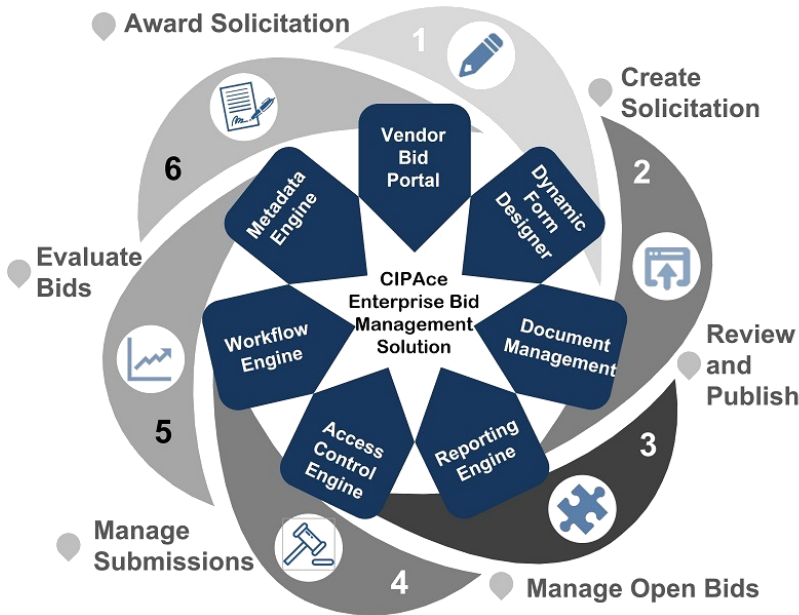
Award Solicitation

1

Create Solicitation

2

Review and Publish

3

Manage Open Bids

4

Manage Submissions

5

Evaluate Bids

6

Vendor Bid Portal

Dynamic Form Designer

Document Management

Reporting Engine

Access Control Engine

Workflow Engine

Metadata Engine

CIPAce Enterprise Bid Management Solution